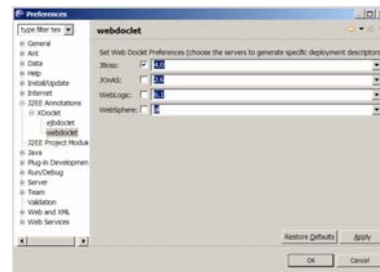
Preferences

type filter tex

General
Ant
Data
Help
Install/Update
Internet
J2EE Annotations
XDoclet
ejbdoclet
webdoclet
J2EE Project Modul
Java
Plug-in Developmen
Run/Debug
Server
Team
Validation
Web and XML
Web Services

webdoclet

Set Web Doclet Preferences (choose the servers to generate specific deployment descriptors

JBoss: 4.0
JOnAS: 2.6
WebLogic: 6.1
WebSphere: 4

Restore Defaults
Apply

OK
Cancel